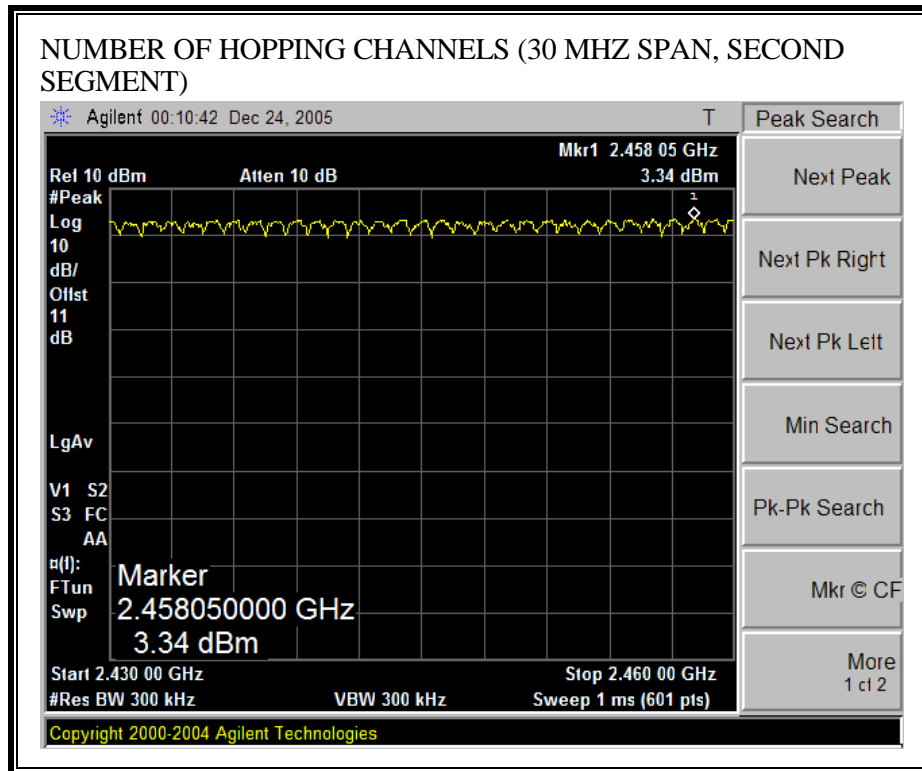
NUMBER OF HOPPING CHANNELS (30 MHZ SPAN, SECOND SEGMENT)

Agilent 00:10:42 Dec 24, 2005

T

Peak Search

Mkr1 2.458 05 GHz

Ref 10 dBm Atten 10 dB 3.34 dBm

#Peak
Log
10
dB/
Offst
11
dB

1

LgAv

V1 S2
S3 FC
AA
¤(f):
FTun
Swp

Marker
2.458050000 GHz
3.34 dBm

Start 2.430 00 GHz Stop 2.460 00 GHz

#Res BW 300 kHz VBW 300 kHz Sweep 1 ms (601 pts)

Next Peak

Next Pk Right

Next Pk Left

Min Search

Pk-Pk Search

Mkr © CF

More
1 of 2

Copyright 2000-2004 Agilent Technologies